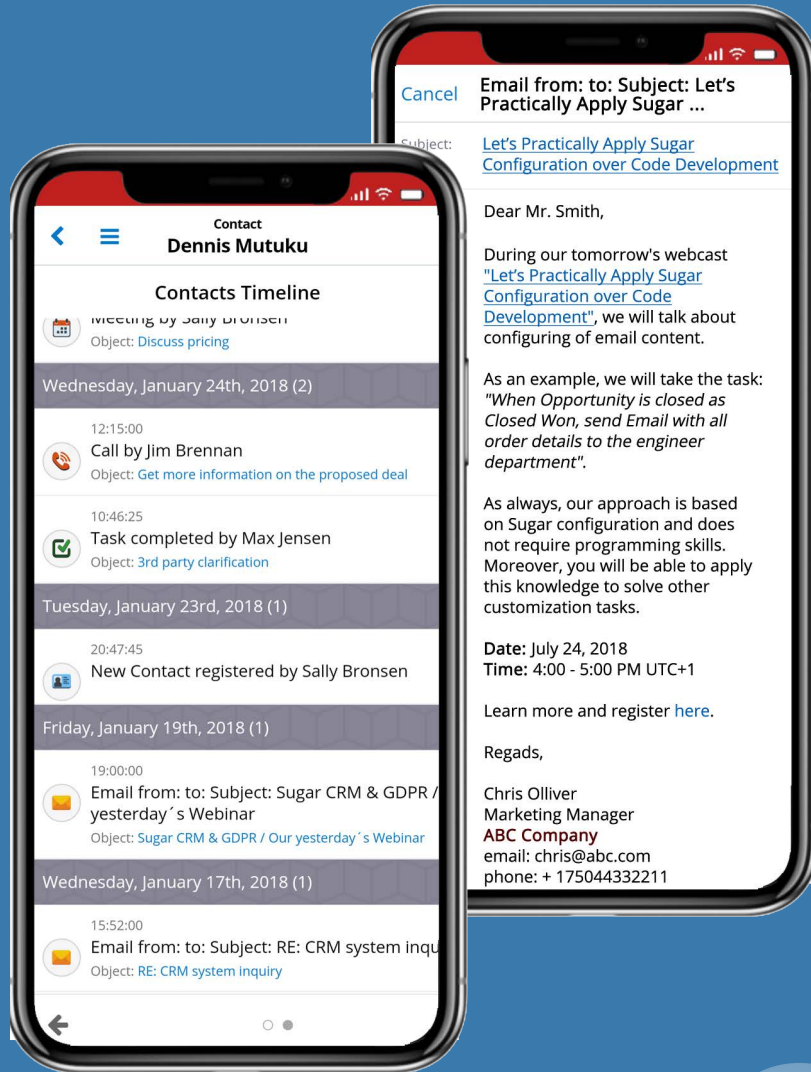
Contact
Dennis Mutuku

Contacts Timeline

Meeting by Sally Bronsen
Object: Discuss pricing

Wednesday, January 24th, 2018 (2)

12:15:00
Call by Jim Brennan
Object: Get more information on the proposed deal

10:46:25
Task completed by Max Jensen
Object: 3rd party clarification

Tuesday, January 23rd, 2018 (1)

20:47:45
New Contact registered by Sally Bronsen

Friday, January 19th, 2018 (1)

19:00:00
Email from: to: Subject: Sugar CRM & GDPR / yesterday´s Webinar
Object: Sugar CRM & GDPR / Our yesterday´s Webinar

Wednesday, January 17th, 2018 (1)

15:52:00
Email from: to: Subject: RE: CRM system inqu
Object: RE: CRM system inquiry

Cancel
Email from: to: Subject: Let's Practically Apply Sugar ...

Subject: Let's Practically Apply Sugar Configuration over Code Development

Dear Mr. Smith,

During our tomorrow's webcast "Let's Practically Apply Sugar Configuration over Code Development", we will talk about configuring of email content.

As an example, we will take the task: "When Opportunity is closed as Closed Won, send Email with all order details to the engineer department".

As always, our approach is based on Sugar configuration and does not require programming skills. Moreover, you will be able to apply this knowledge to solve other customization tasks.

Date: July 24, 2018
Time: 4:00 - 5:00 PM UTC+1

Learn more and register here.

Regads,

Chris Olliver
Marketing Manager
ABC Company
email: chris@abc.com
phone: + 175044332211